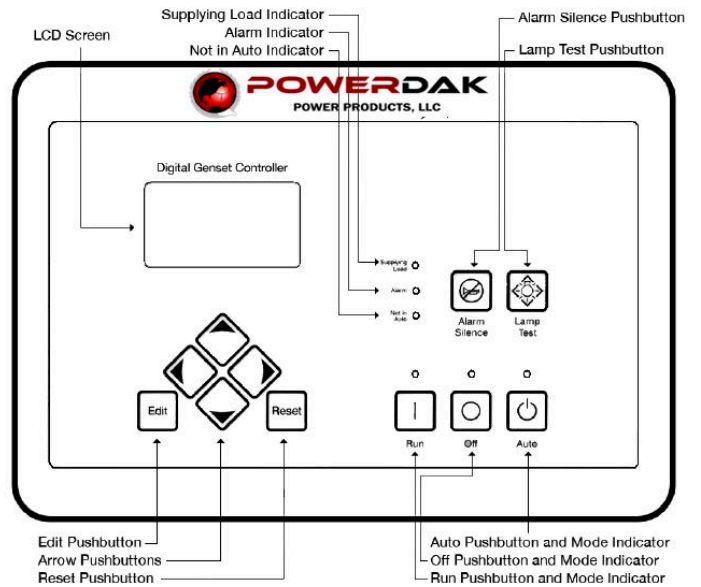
Supplying Load Indicator
Alarm Indicator
Not in Auto Indicator
LCD Screen
Alarm Silence Pushbutton
Lamp Test Pushbutton

POWERDAK
POWER PRODUCTS, LLC

Digital Genset Controller

Supplying Load
Alarm
Not in Auto

Alarm Silence
Lamp Test

Edit
Reset

Run
Off
Auto

Edit Pushbutton
Arrow Pushbuttons
Reset Pushbutton
Auto Pushbutton and Mode Indicator
Off Pushbutton and Mode Indicator
Run Pushbutton and Mode Indicator